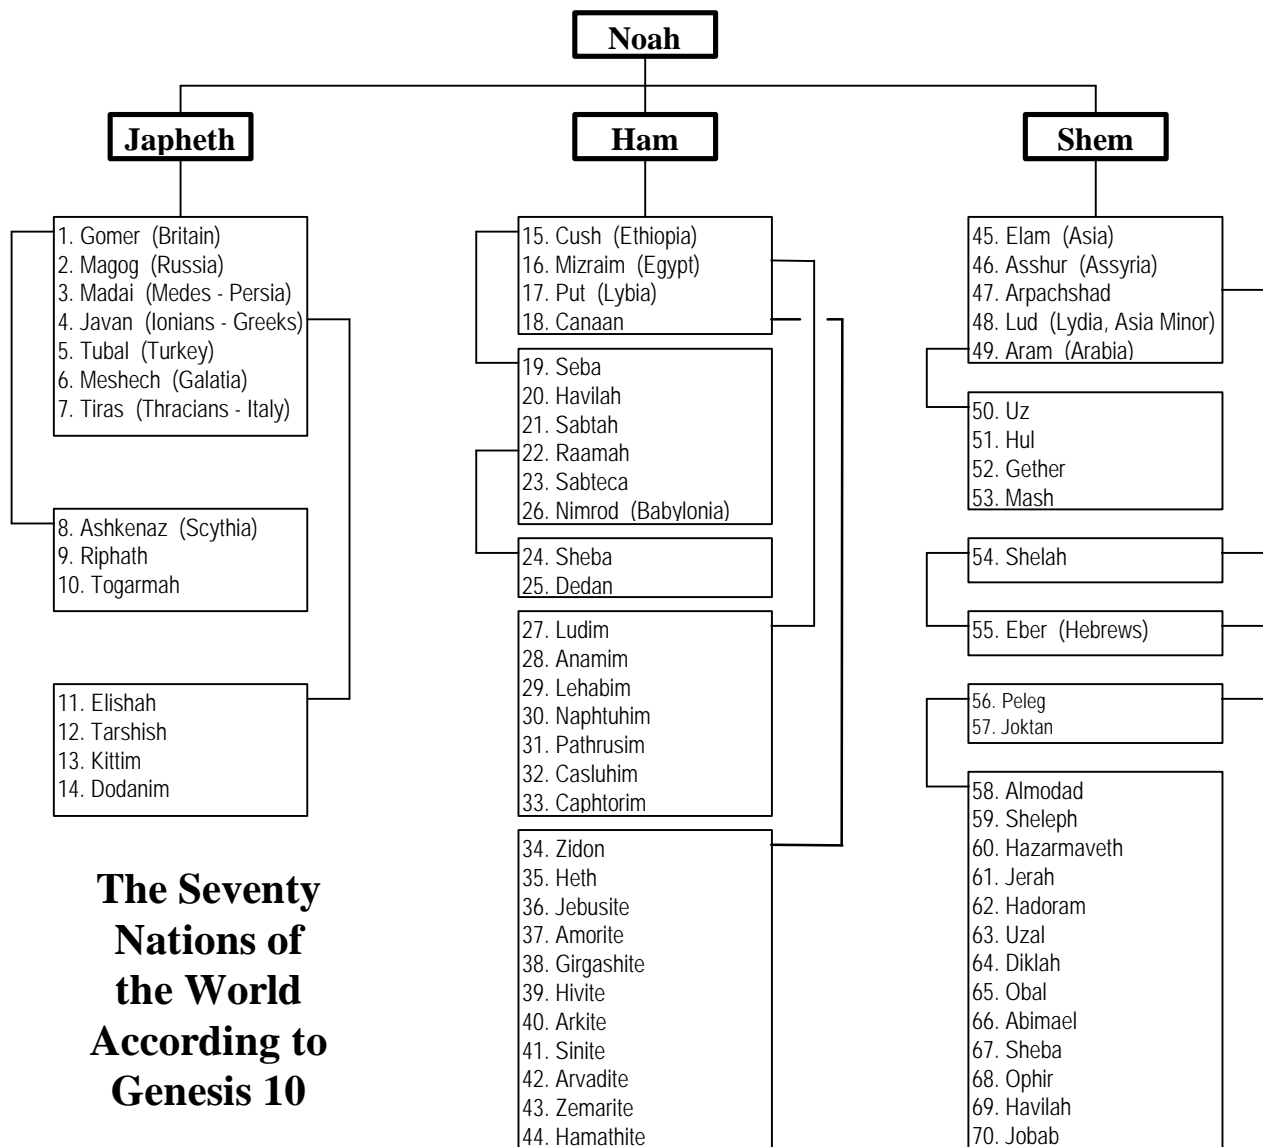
Noah

Japheth

Ham

Shem

1. Gomer (Britain)
2. Magog (Russia)
3. Madai (Medes - Persia)
4. Javan (Ionians - Greeks)
5. Tubal (Turkey)
6. Meshech (Galatia)
7. Tiras (Thracians - Italy)

8. Ashkenaz (Scythia)
9. Riphath
10. Togarmah

11. Elishah
12. Tarshish
13. Kittim
14. Dodanim

The Seventy Nations of the World According to Genesis 10

15. Cush (Ethiopia)
16. Mizraim (Egypt)
17. Put (Lybia)
18. Canaan

19. Seba
20. Havilah
21. Sabtah
22. Raamah
23. Sabteca
26. Nimrod (Babylonia)

24. Sheba
25. Dedan

27. Ludim
28. Anamim
29. Lehabim
30. Naphtuhim
31. Pathrusim
32. Casluhim
33. Caphtorim

34. Zidon
35. Heth
36. Jebusite
37. Amorite
38. Girgashite
39. Hivite
40. Arkite
41. Sinite
42. Arvadite
43. Zemarite
44. Hamathite

45. Elam (Asia)
46. Asshur (Assyria)
47. Arpachshad
48. Lud (Lydia, Asia Minor)
49. Aram (Arabia)

50. Uz
51. Hul
52. Gether
53. Mash

54. Shelah

55. Eber (Hebrews)

56. Peleg
57. Joktan

58. Almodad
59. Sheleph
60. Hazarmaveth
61. Jerah
62. Hadoram
63. Uzal
64. Diklah
65. Obal
66. Abimael
67. Sheba
68. Ophir
69. Havilah
70. Jobab